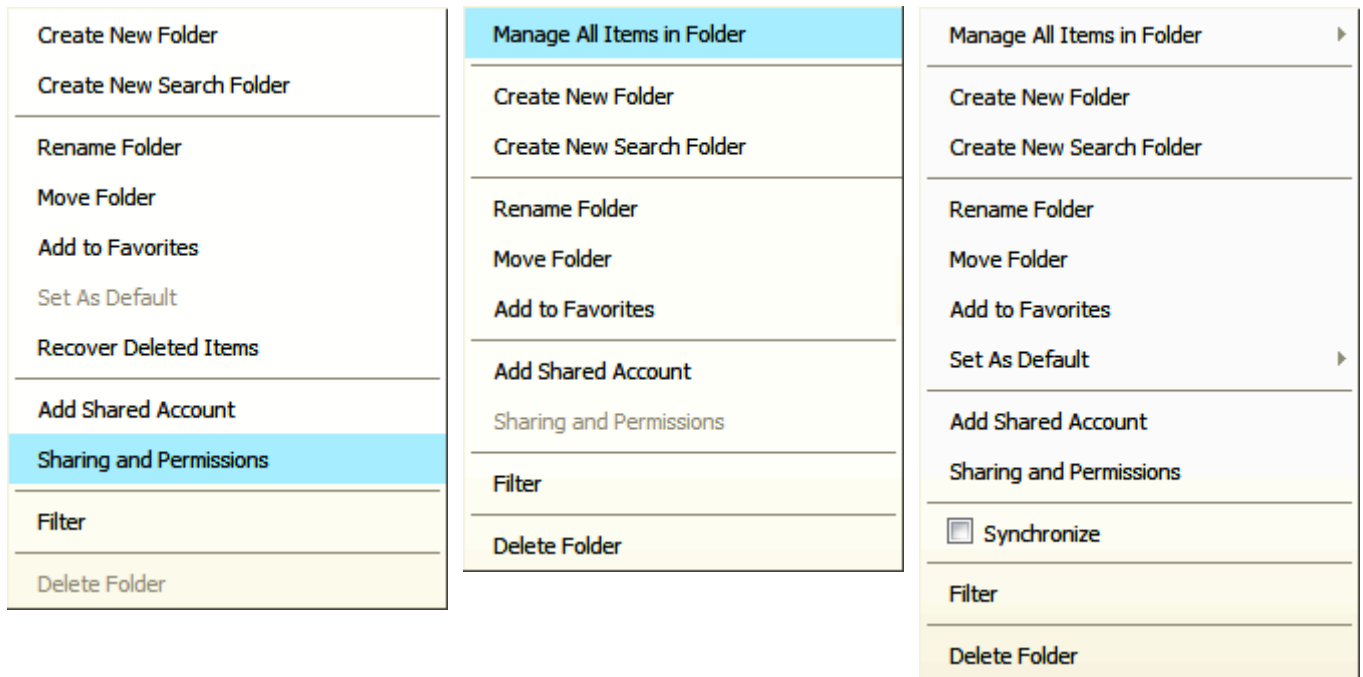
Create New Folder
Create New Search Folder
Rename Folder
Move Folder
Add to Favorites
Set As Default
Recover Deleted Items
Add Shared Account
Sharing and Permissions
Filter
Delete Folder

Manage All Items in Folder
Create New Folder
Create New Search Folder
Rename Folder
Move Folder
Add to Favorites
Add Shared Account
Sharing and Permissions
Filter
Delete Folder

Manage All Items in Folder
Create New Folder
Create New Search Folder
Rename Folder
Move Folder
Add to Favorites
Set As Default
Add Shared Account
Sharing and Permissions
Synchronize
Filter
Delete Folder